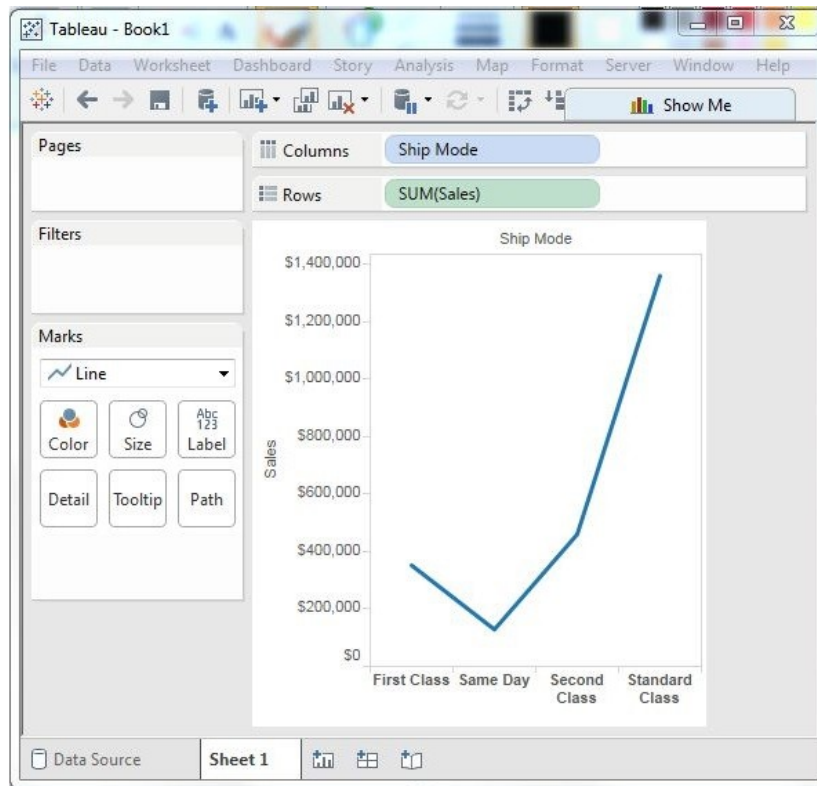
Tableau - Book1

File Data Worksheet Dashboard Story Analysis Map Format Server Window Help

Show Me

Pages

Columns Ship Mode

Rows SUM(Sales)

Filters

Marks

Line

Color Size Abc 123 Label

Detail Tooltip Path

Ship Mode

$1,400,000
$1,200,000
$1,000,000
$800,000
$600,000
$400,000
$200,000
$0

Sales

First Class Same Day Second Class Standard Class

Data Source Sheet 1